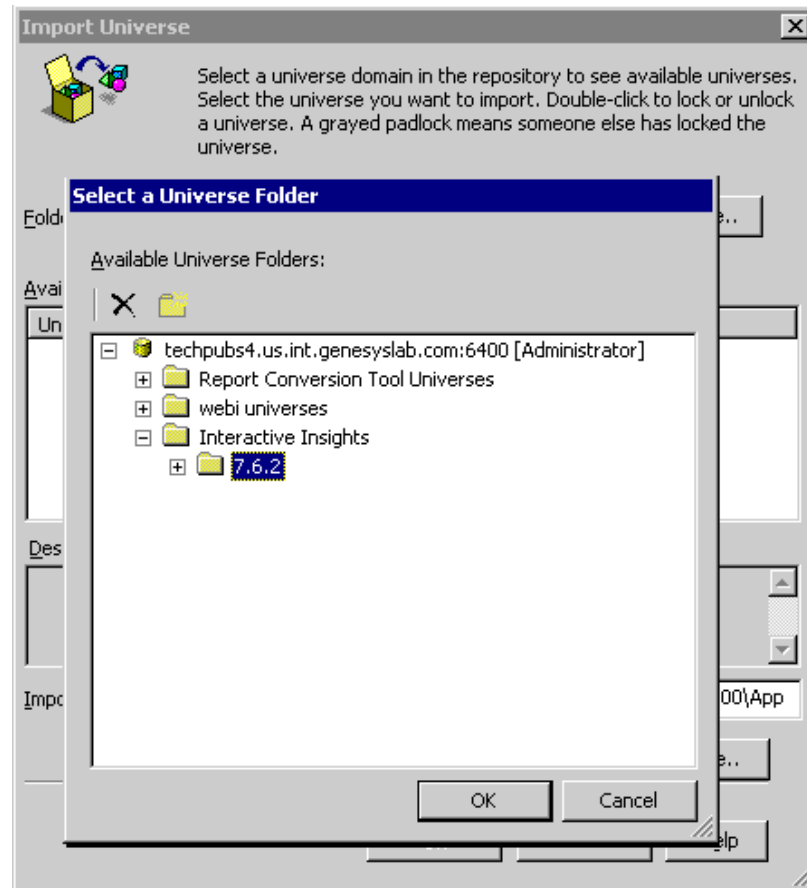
Import Universe

Select a universe domain in the repository to see available universes. Select the universe you want to import. Double-click to lock or unlock a universe. A grayed padlock means someone else has locked the universe.

Fold

e..

Avai

Un

Des

Impo

00\App

e..

elp

Select a Universe Folder

Available Universe Folders:

techpubs4.us.int.genesyslab.com:6400 [Administrator]
Report Conversion Tool Universes
webi universes
Interactive Insights
7.6.2

OK

Cancel